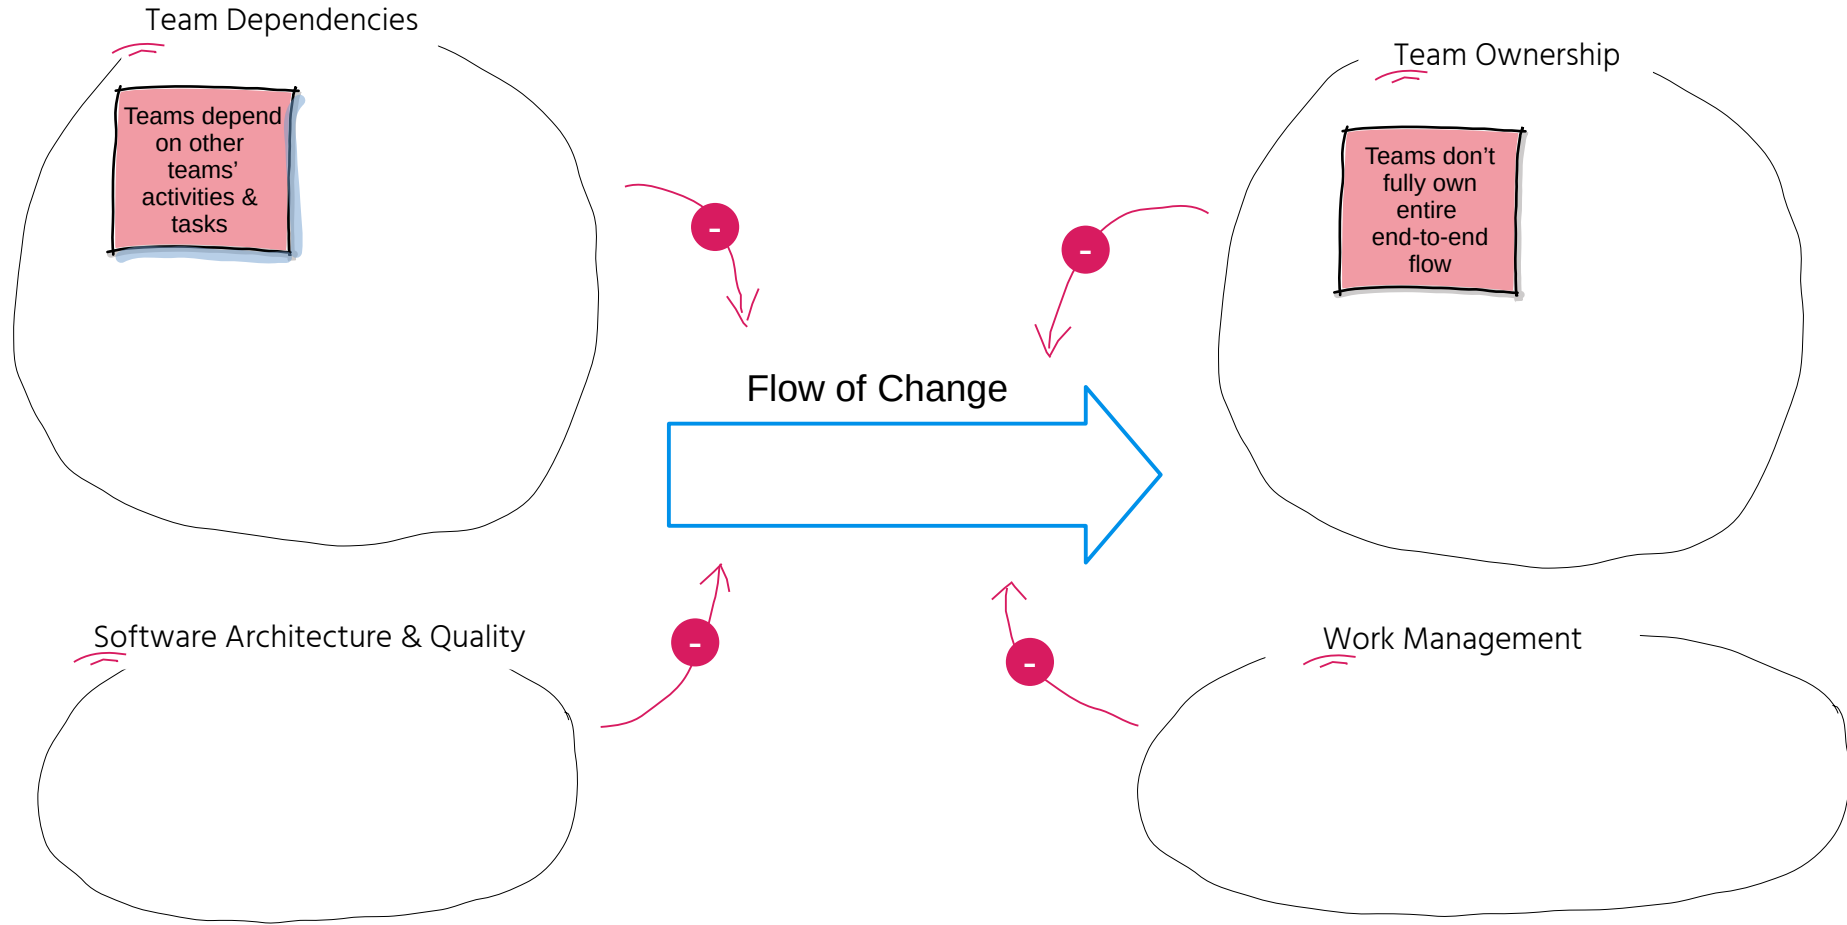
Team Dependencies

Teams depend on other teams' activities & tasks

Team Ownership

Teams don't fully own entire end-to-end flow

-

-

Flow of Change

Software Architecture & Quality

-

-

Work Management